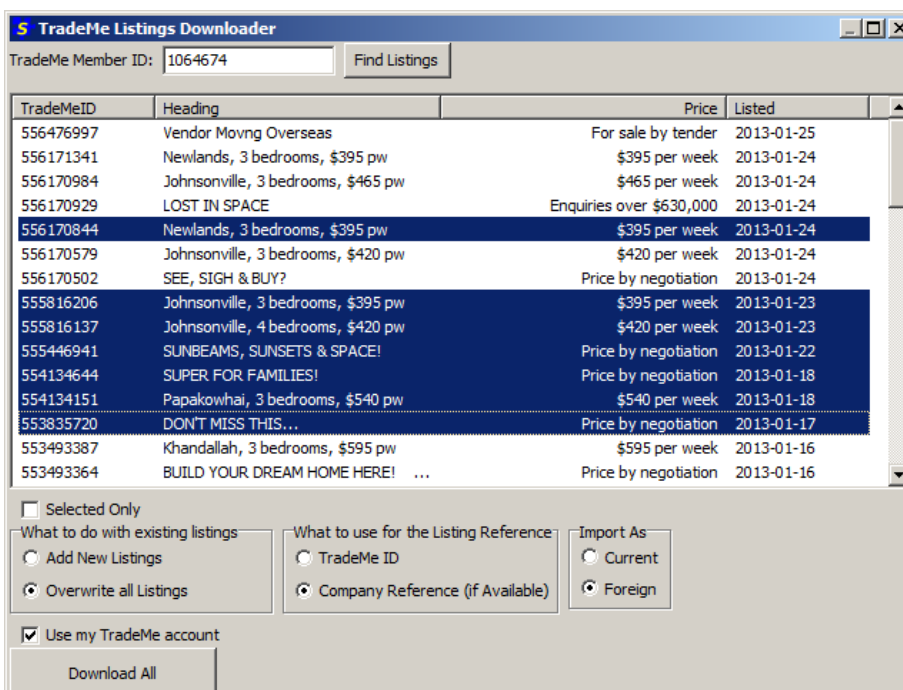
S TradeMe Listings Downloader

TradeMe Member ID: 1064674 Find Listings

| TradeMeID | Heading | Price | Listed |
|---|---|---|---|
| 556476997 | Vendor Movng Overseas | For sale by tender | 2013-01-25 |
| 556171341 | Newlands, 3 bedrooms, $395 pw | $395 per week | 2013-01-24 |
| 556170984 | Johnsonville, 3 bedrooms, $465 pw | $465 per week | 2013-01-24 |
| 556170929 | LOST IN SPACE | Enquiries over $630,000 | 2013-01-24 |
| 556170844 | Newlands, 3 bedrooms, $395 pw | $395 per week | 2013-01-24 |
| 556170579 | Johnsonville, 3 bedrooms, $420 pw | $420 per week | 2013-01-24 |
| 556170502 | SEE, SIGH & BUY? | Price by negotiation | 2013-01-24 |
| 555816206 | Johnsonville, 3 bedrooms, $395 pw | $395 per week | 2013-01-23 |
| 555816137 | Johnsonville, 4 bedrooms, $420 pw | $420 per week | 2013-01-23 |
| 555446941 | SUNBEAMS, SUNSETS & SPACE! | Price by negotiation | 2013-01-22 |
| 554134644 | SUPER FOR FAMILIES! | Price by negotiation | 2013-01-18 |
| 554134151 | Papakowhai, 3 bedrooms, $540 pw | $540 per week | 2013-01-18 |
| 553835720 | DON'T MISS THIS... | Price by negotiation | 2013-01-17 |
| 553493387 | Khandallah, 3 bedrooms, $595 pw | $595 per week | 2013-01-16 |
| 553493364 | BUILD YOUR DREAM HOME HERE! ... | Price by negotiation | 2013-01-16 |

Selected Only

What to do with existing listings
Add New Listings
Overwrite all Listings

What to use for the Listing Reference
TradeMe ID
Company Reference (if Available)

Import As
Current
Foreign

Use my TradeMe account

Download All